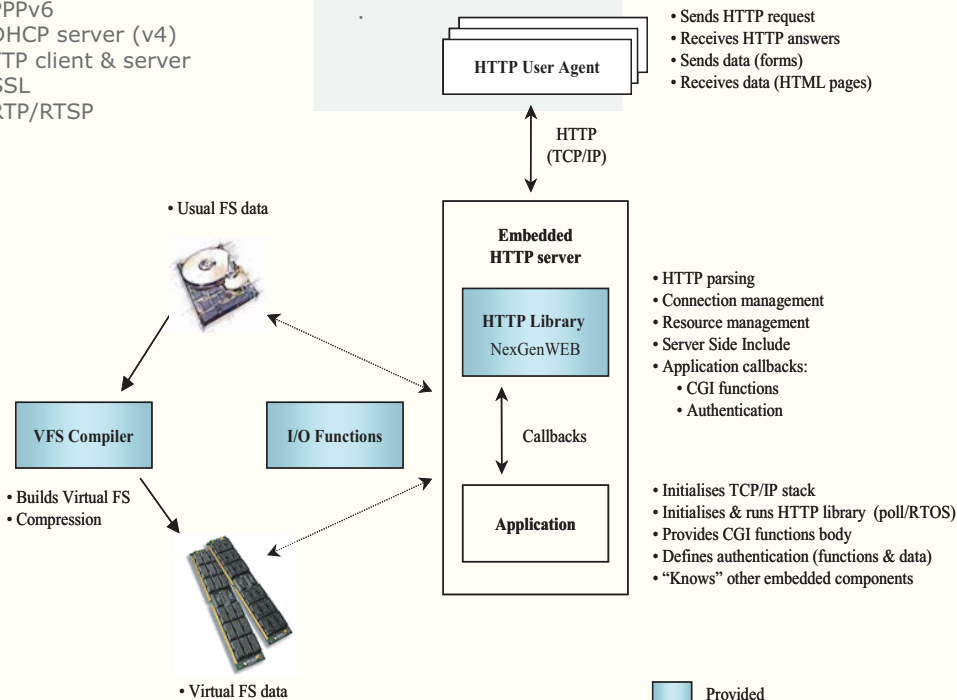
PPPv6
DHCP server (v4)
TP client & server
SSL
RTP/RTSP

HTTP User Agent

• Sends HTTP request
• Receives HTTP answers
• Sends data (forms)
• Receives data (HTML pages)

HTTP
(TCP/IP)

• Usual FS data

Embedded
HTTP server

HTTP Library
NexGenWEB

• HTTP parsing
• Connection management
• Resource management
• Server Side Include
• Application callbacks:
• CGI functions
• Authentication

VFS Compiler

I/O Functions

Callbacks

• Builds Virtual FS
• Compression

Application

• Initialises TCP/IP stack
• Initialises & runs HTTP library (poll/RTOS)
• Provides CGI functions body
• Defines authentication (functions & data)
• "Knows" other embedded components

• Virtual FS data

Provided